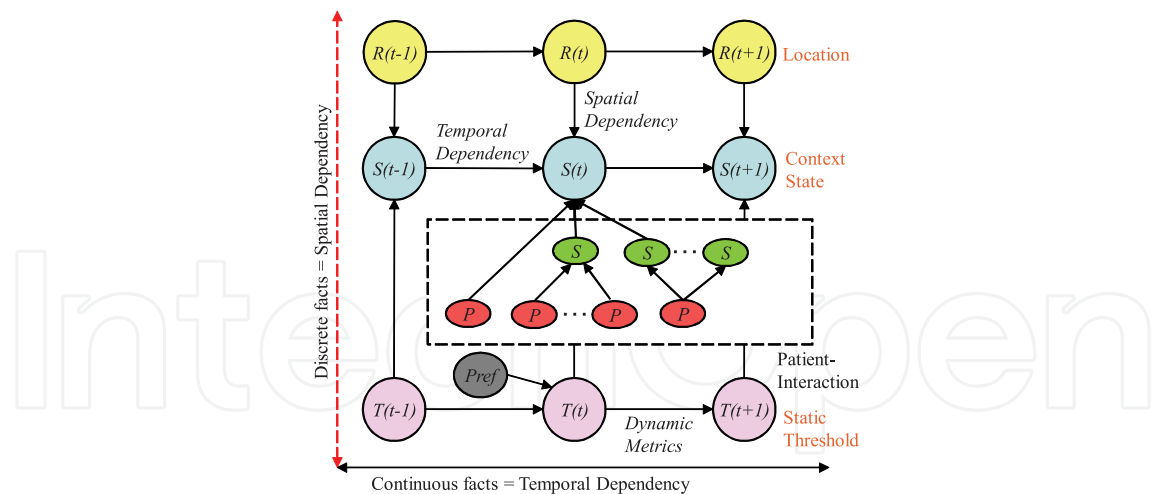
Discrete facts = Spatial Dependency

R(t-1)
R(t)
R(t+1)
Location

Spatial Dependency
Temporal Dependency

S(t-1)
S(t)
S(t+1)
Context State

S
S
S

P
P
P
P

Patient-Interaction

Pref

T(t-1)
T(t)
T(t+1)
Static Threshold

Dynamic Metrics

Continuous facts = Temporal Dependency

IntechOpen